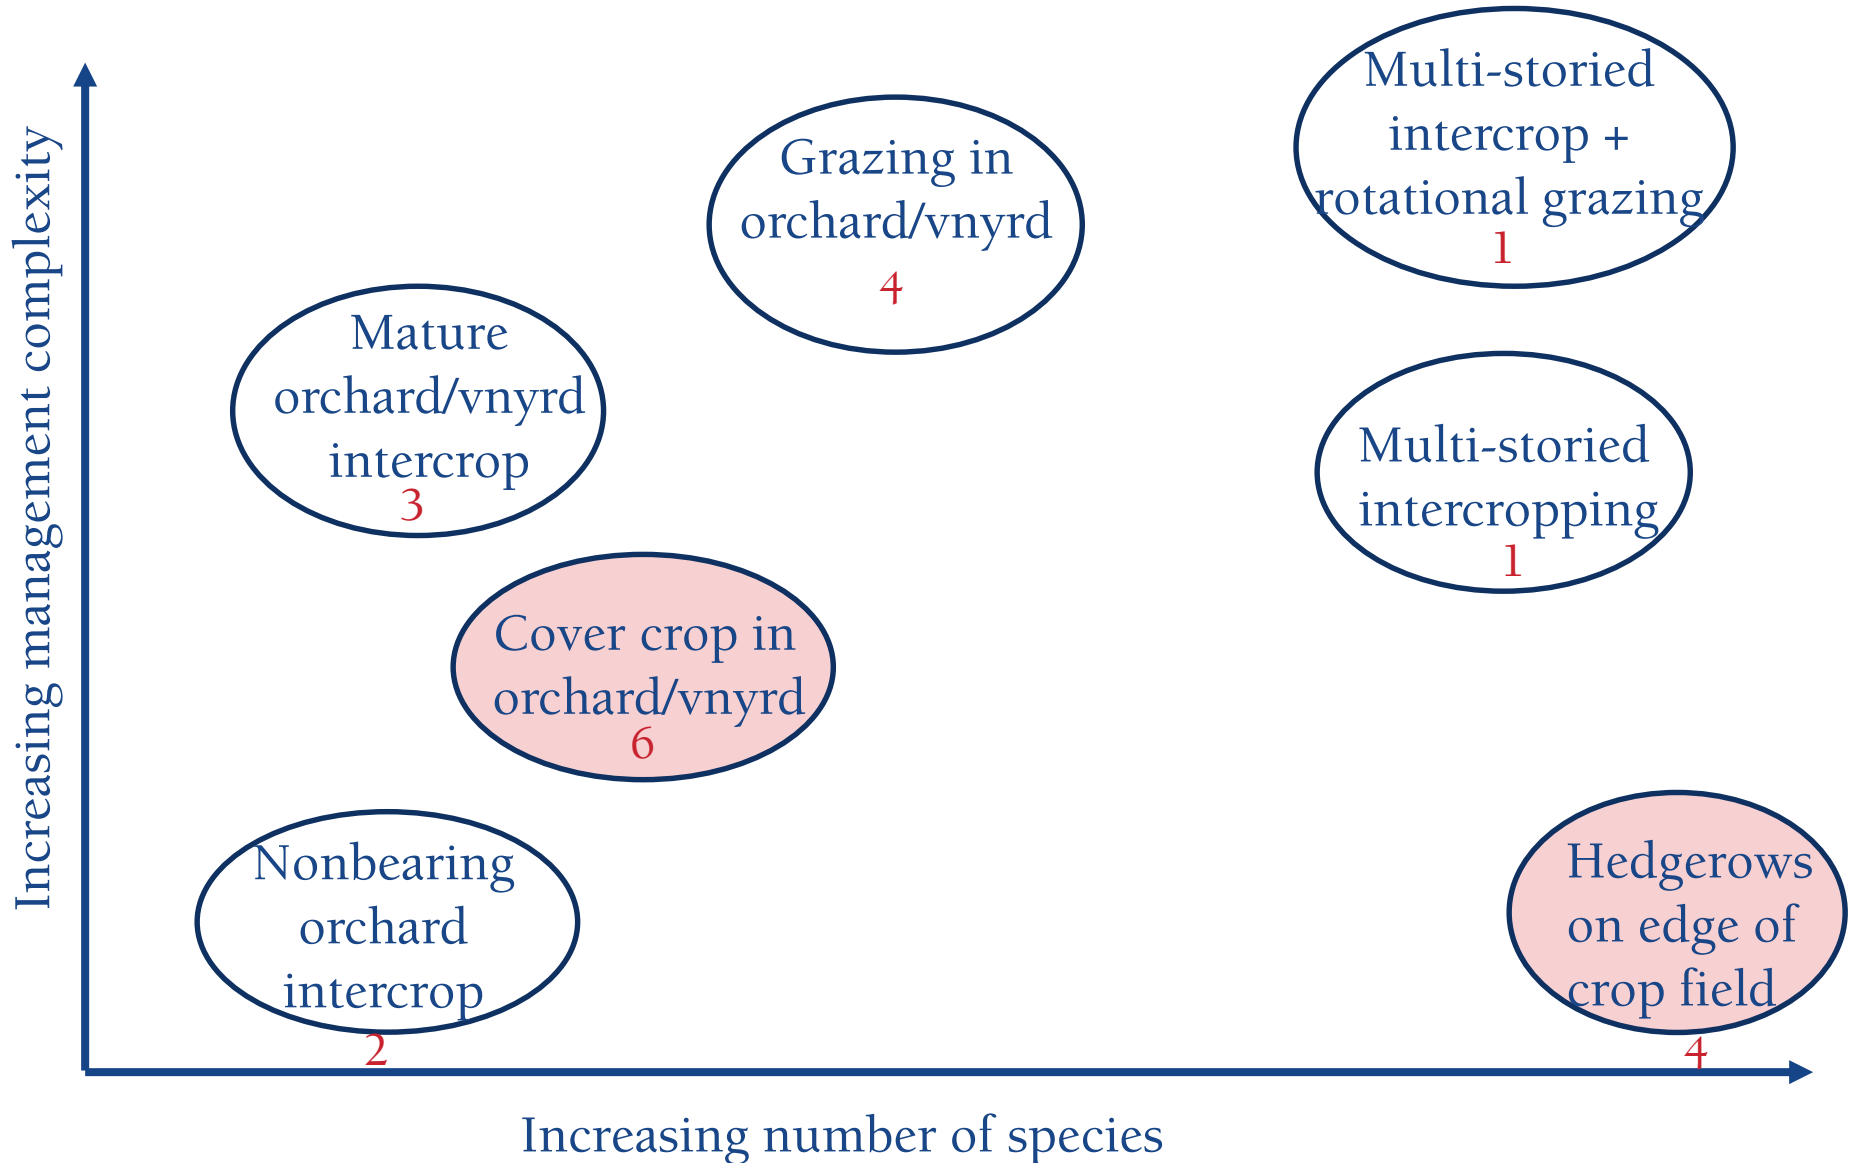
Increasing management complexity

Multi-storied intercrop + rotational grazing
1

Grazing in orchard/vnyrd
4

Mature orchard/vnyrd intercrop
3

Multi-storied intercropping
1

Cover crop in orchard/vnyrd
6

Nonbearing orchard intercrop
2

Hedgerows on edge of crop field
4

Increasing number of species